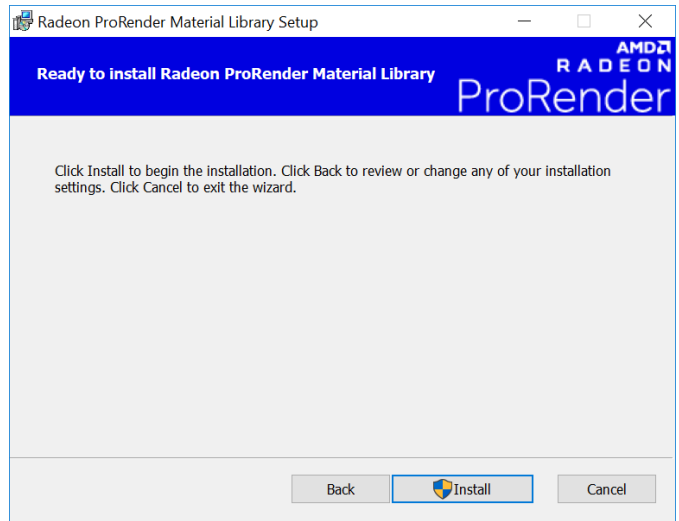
Radeon ProRender Material Library Setup

Ready to install Radeon ProRender Material Library

AMD
RADEON
ProRender

Click Install to begin the installation. Click Back to review or change any of your installation settings. Click Cancel to exit the wizard.

Back
Install
Cancel